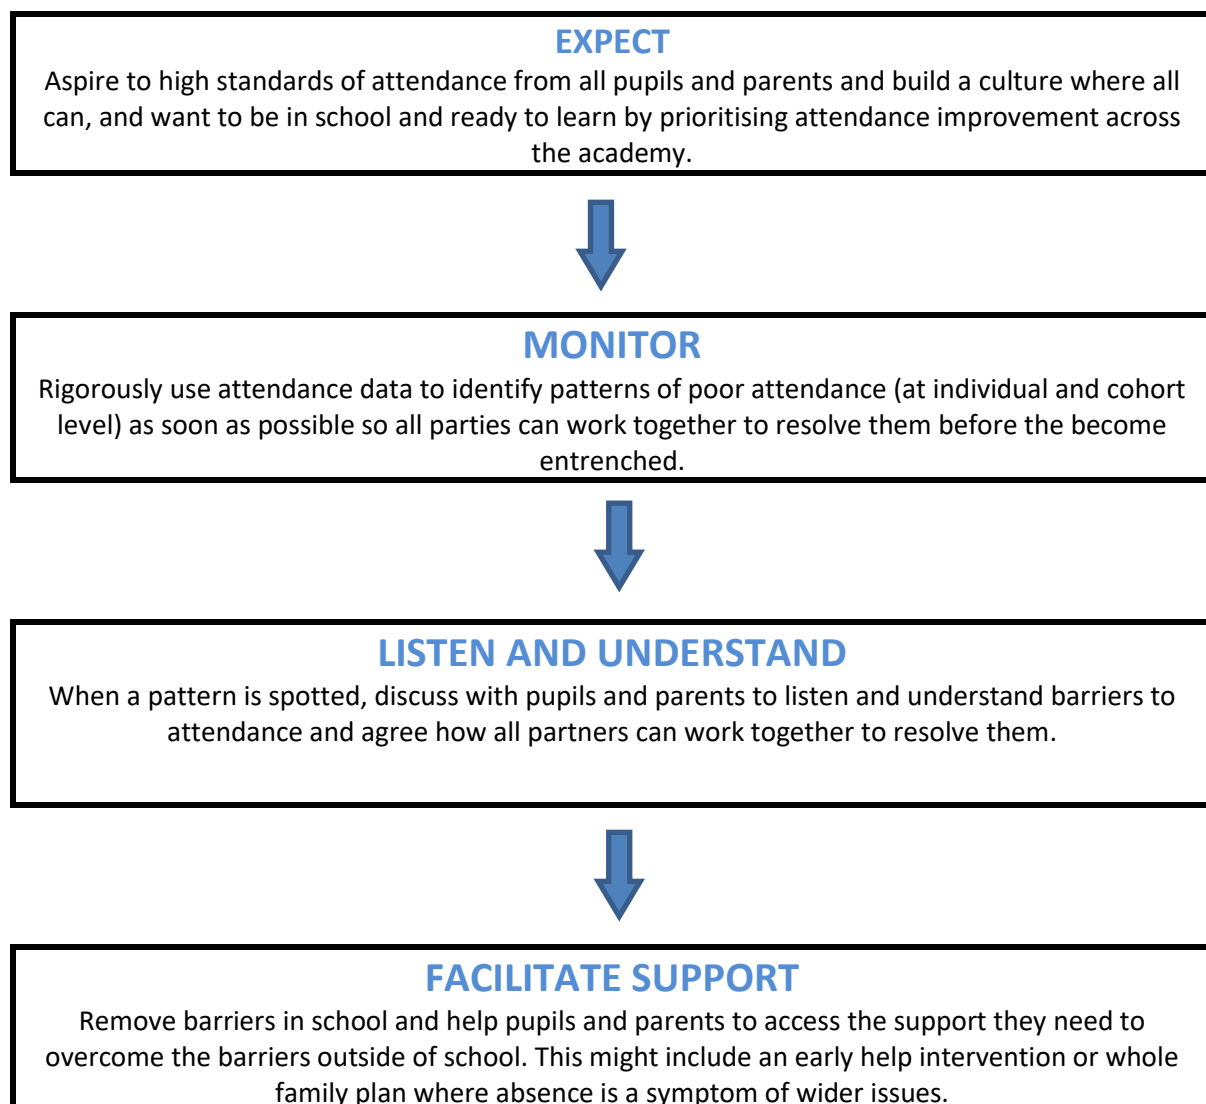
EXPECT

Aspire to high standards of attendance from all pupils and parents and build a culture where all can, and want to be in school and ready to learn by prioritising attendance improvement across the academy.

MONITOR

Rigorously use attendance data to identify patterns of poor attendance (at individual and cohort level) as soon as possible so all parties can work together to resolve them before the become entrenched.

LISTEN AND UNDERSTAND

When a pattern is spotted, discuss with pupils and parents to listen and understand barriers to attendance and agree how all partners can work together to resolve them.

FACILITATE SUPPORT

Remove barriers in school and help pupils and parents to access the support they need to overcome the barriers outside of school. This might include an early help intervention or whole family plan where absence is a symptom of wider issues.